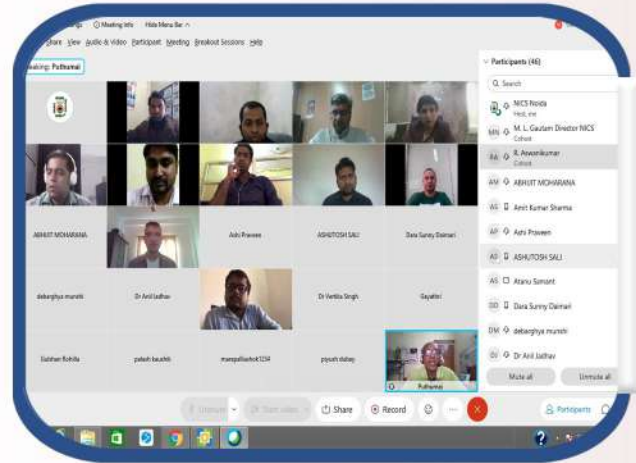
Meeting Info Hide Menu Bar

Share View Audio & Video Participant Meeting Breakout Sessions Help

Speaking: Puthumai

ABHIJIT MOHARANA

Ashi Praveen

ASHUTOSH SALI

Dara Sunny Daimari

debarghya munshi

Dr Anil Jadhav

Dr Vertika Singh

Gayathri

Gulshan Rohilla

patesh kaushik

manipalliashok1234

piyush dubey

Puthumai

Participants (46)

Search

NICS Noida
Host, me

MN M. L. Gautam Director NICS
Cohost

RA R. Aswanikumar
Cohost

AM ABHIJIT MOHARANA

AS Amit Kumar Sharma

AP Ashi Praveen

AS ASHUTOSH SALI

AS Atanu Samant

DD Dara Sunny Daimari

DM debarghya munshi

DJ Dr Anil Jadhav

Mute all

Unmute all

Unmute

Start video

Share

Record

Participants